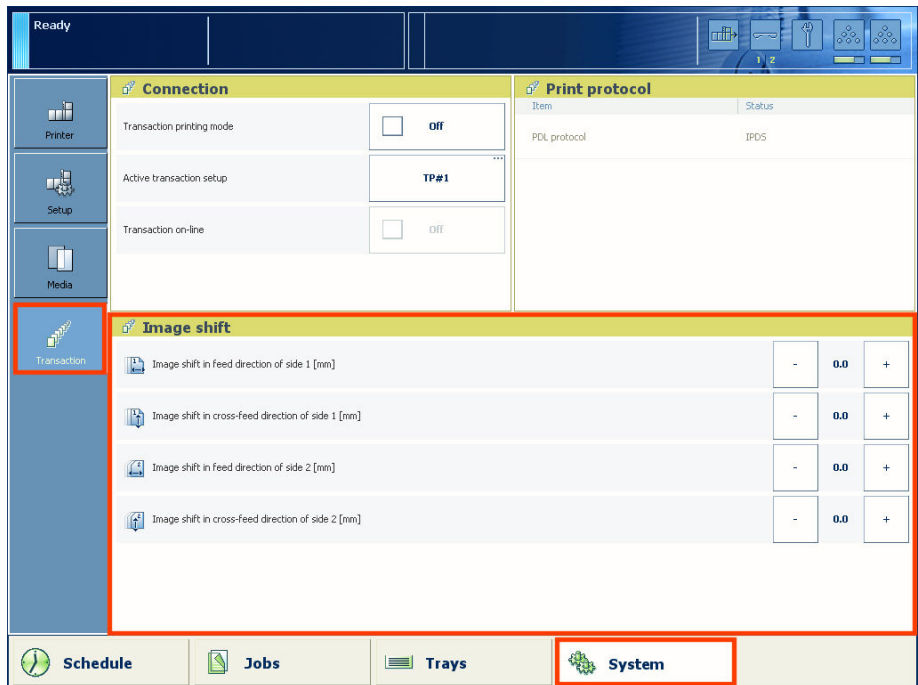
Ready

1 2

Printer

Setup

Media

Transaction

Connection

Transaction printing mode | Off

Active transaction setup | TP#1

Transaction on-line | Off

Print protocol

| Item | Status |
|---|---|
| PDL protocol | IPDS |

Image shift

Image shift in feed direction of side 1 [mm] - 0.0 +

Image shift in cross-feed direction of side 1 [mm] - 0.0 +

Image shift in feed direction of side 2 [mm] - 0.0 +

Image shift in cross-feed direction of side 2 [mm] - 0.0 +

Schedule

Jobs

Trays

System